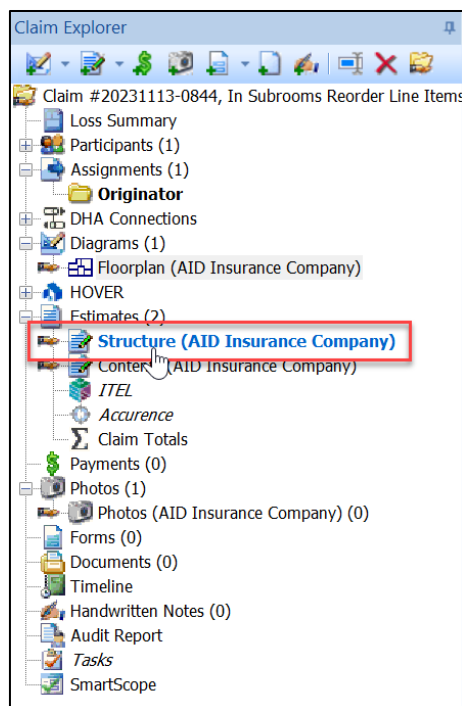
Claim Explorer

Claim #20231113-0844, In Subrooms Reorder Line Items

Loss Summary

Participants (1)

Assignments (1)

Originator

DHA Connections

Diagrams (1)

Floorplan (AID Insurance Company)

HOVER

Estimates (2)

Structure (AID Insurance Company)

Conter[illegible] (AID Insurance Company)

ITEL

Accurence

Claim Totals

Payments (0)

Photos (1)

Photos (AID Insurance Company) (0)

Forms (0)

Documents (0)

Timeline

Handwritten Notes (0)

Audit Report

Tasks

SmartScope